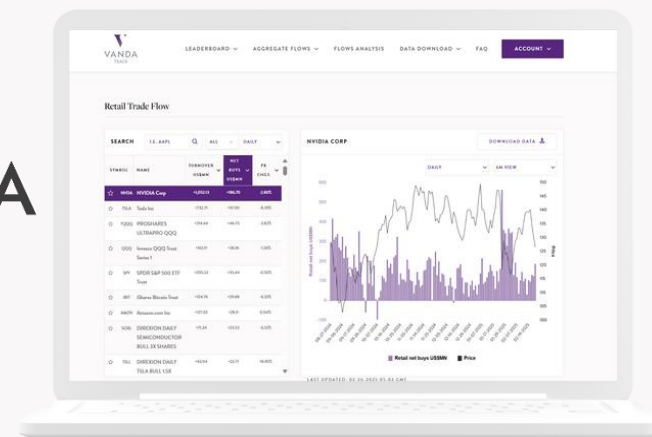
A

VANDA
TRACK

LEADERBOARD ∨ AGGREGATE FLOWS ∨ FLOWS ANALYSIS DATA DOWNLOAD ∨ FAQ ACCOUNT ∨

Retail Trade Flow

SEARCH I.E. AAPL ALL DAILY

| SYMBOL | NAME | TURNOVER US$MN | NET BUYS US$MN | 1D CHG% |
|---|---|---|---|---|
| NVDA | NVIDIA Corp | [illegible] | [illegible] | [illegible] |
| TSLA | Tesla Inc | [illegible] | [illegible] | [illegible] |
| TQQQ | PROSHARES ULTRAPRO QQQ | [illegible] | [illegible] | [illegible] |
| QQQ | Invesco QQQ Trust Series 1 | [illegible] | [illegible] | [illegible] |
| SPY | SPDR S&P 500 ETF Trust | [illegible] | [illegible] | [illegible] |
| IBIT | iShares Bitcoin Trust | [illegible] | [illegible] | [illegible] |
| AMZN | Amazon.com Inc | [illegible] | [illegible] | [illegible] |
| SOXL | DIREXION DAILY SEMICONDUCTOR BULL 3X SHARES | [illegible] | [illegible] | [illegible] |
| TSLL | DIREXION DAILY TSLA BULL 1.5X | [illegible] | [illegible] | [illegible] |

NVIDIA CORP DOWNLOAD DATA

DAILY 6M VIEW

Retail net buys US$MN
Price

Retail net buys US$MN Price

LAST UPDATED: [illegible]